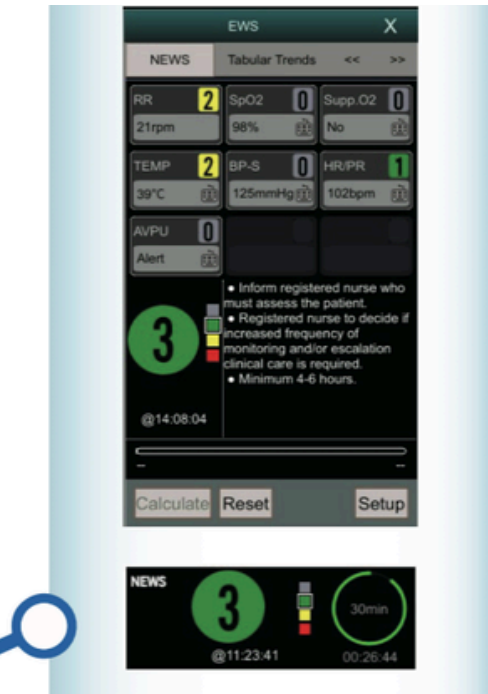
EWS X

NEWS Tabular Trends << >>

RR 2
21rpm

SpO2 0
98%

Supp.O2 0
No

TEMP 2
39°C

BP-S 0
125mmHg

HR/PR 1
102bpm

AVPU 0
Alert

3

@14:08:04

• Inform registered nurse who must assess the patient.
• Registered nurse to decide if increased frequency of monitoring and/or escalation clinical care is required.
• Minimum 4-6 hours.

Calculate Reset Setup

NEWS
3
@11:23:41
30min
00:26:44